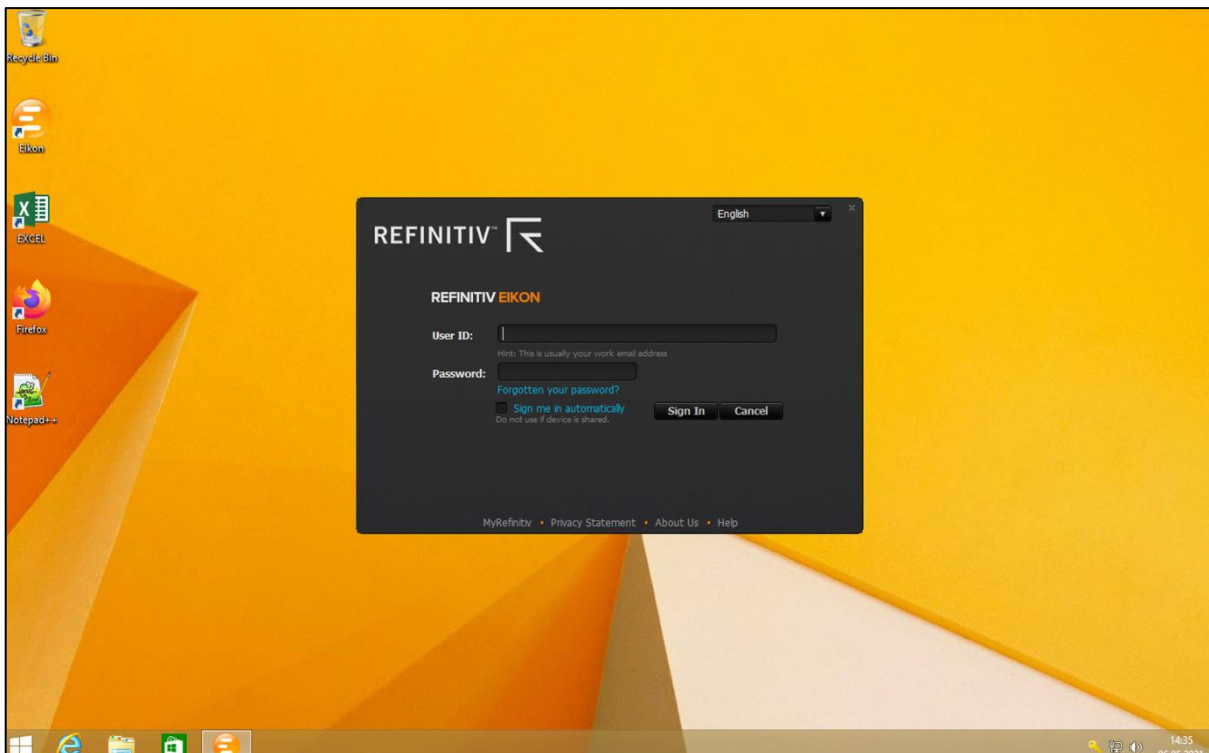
Recycle Bin

Eikon

EXCEL

Firefox

Notepad++

English

REFINITIV™

REFINITIV EIKON

User ID:

Hint: This is usually your work email address

Password:

Forgotten your password?

Sign me in automatically
Do not use if device is shared.

Sign In

Cancel

MyRefinitiv • Privacy Statement • About Us • Help

14:35
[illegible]